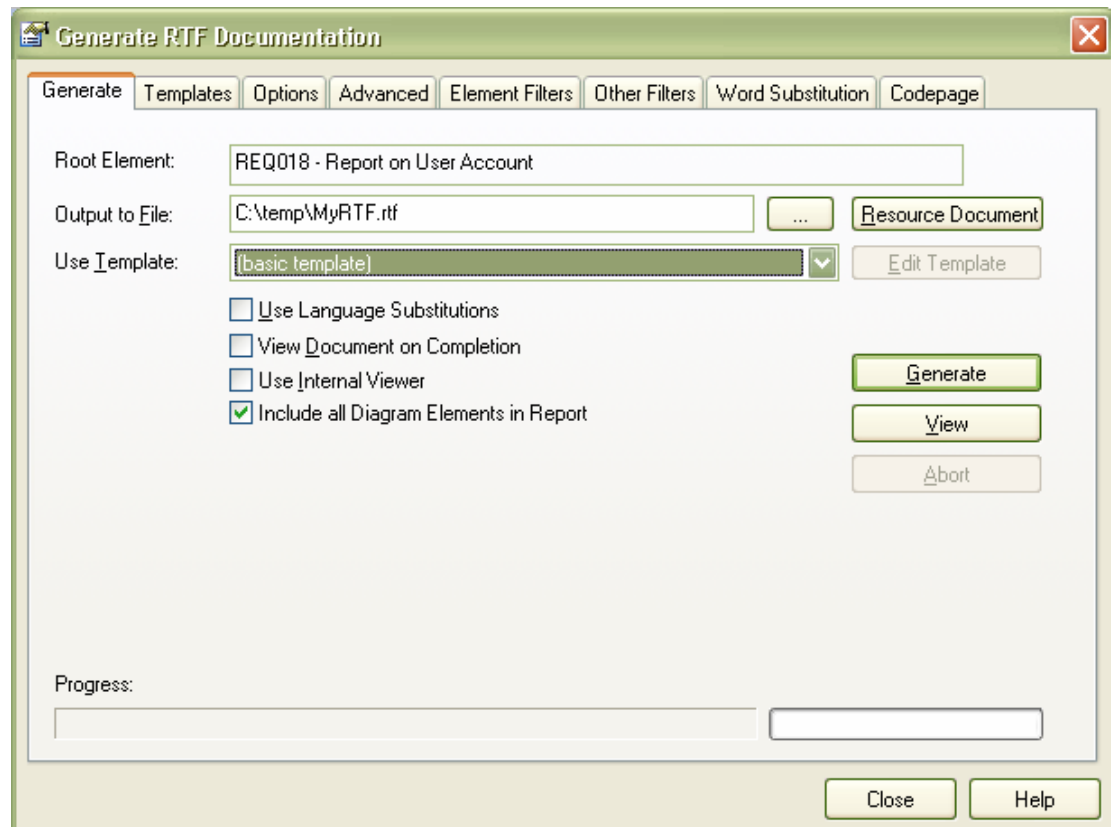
Generate RTF Documentation

Generate | Templates | Options | Advanced | Element Filters | Other Filters | Word Substitution | Codepage

Root Element: REQ018 - Report on User Account

Output to File: C:\temp\MyRTF.rtf ... Resource Document

Use Template: (basic template) Edit Template

Use Language Substitutions

View Document on Completion

Use Internal Viewer

Include all Diagram Elements in Report

Generate

View

Abort

Progress:

Close Help